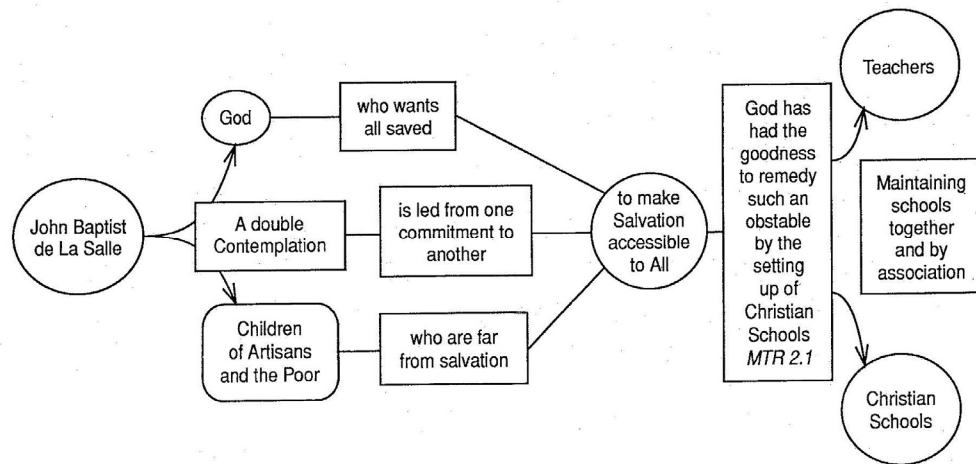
John Baptist de La Salle

God

A double Contemplation

Children of Artisans and the Poor

who wants all saved

is led from one commitment to another

who are far from salvation

to make Salvation accessible to All

God has had the goodness to remedy such an obstable by the setting up of Christian Schools *MTR 2.1*

Teachers

Maintaining schools together and by association

Christian Schools